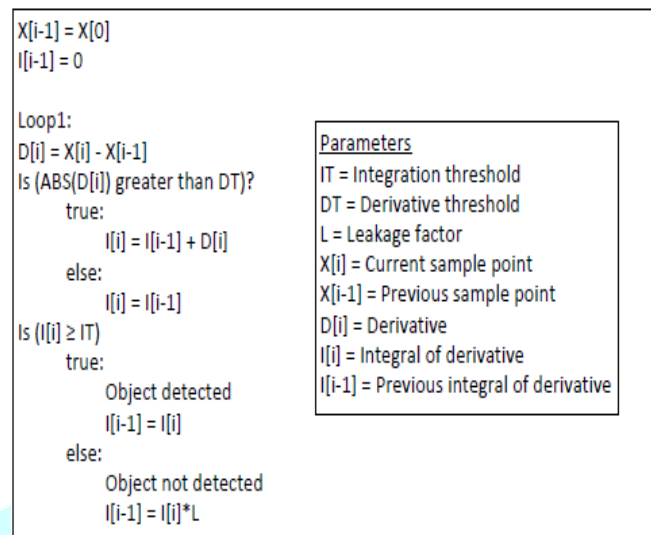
X[i-1] = X[0]
I[i-1] = 0

Loop1:
D[i] = X[i] - X[i-1]
Is (ABS(D[i]) greater than DT)?
true:
I[i] = I[i-1] + D[i]
else:
I[i] = I[i-1]
Is (I[i] ≥ IT)
true:
Object detected
I[i-1] = I[i]
else:
Object not detected
I[i-1] = I[i]*L

Parameters
IT = Integration threshold
DT = Derivative threshold
L = Leakage factor
X[i] = Current sample point
X[i-1] = Previous sample point
D[i] = Derivative
I[i] = Integral of derivative
I[i-1] = Previous integral of derivative